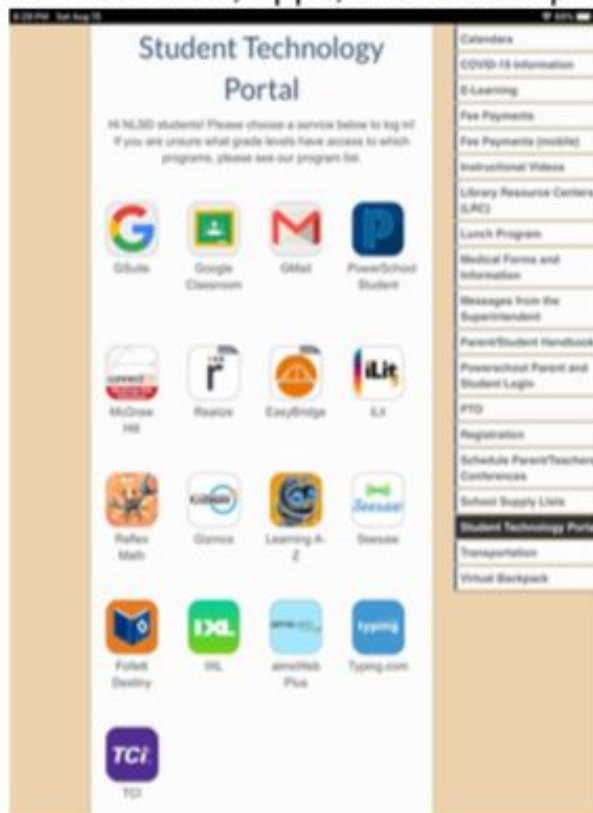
Student Technology Portal

Hi NLSD students! Please choose a service below to log in! If you are unsure what grade levels have access to which programs, please see our program list.

GSuite

Google Classroom

GMail

PowerSchool Student

McGraw Hill

Realize

EasyBridge

iLit

Reflex Math

Gizmos

Learning A-Z

Seesaw

Follett Destiny

IXL

aimsWeb Plus

Typing.com

TCI

Calendars
COVID-19 Information
E-Learning
Fee Payments
Fee Payments (mobile)
Instructional Videos
Library Resource Centers (LRC)
Lunch Program
Medical Forms and Information
Messages from the Superintendent
Parent/Student Handbook
Powerschool Parent and Student Login
PTO
Registration
Schedule Parent/Teacher Conferences
School Supply Lists
Student Technology Porta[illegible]
Transportation
Virtual Backpack